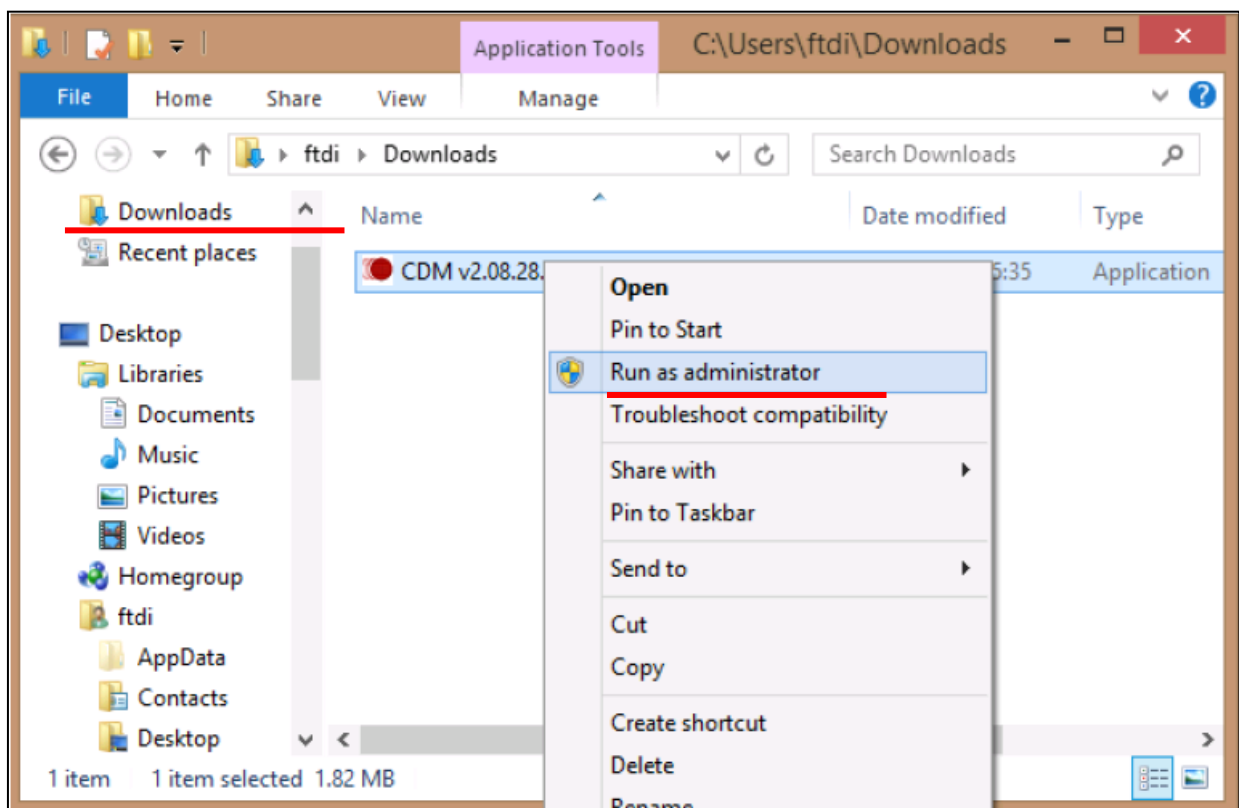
Application Tools C:\Users\ftdi\Downloads

File Home Share View Manage

ftdi ▸ Downloads

Search Downloads

Downloads
Recent places

Desktop
Libraries
Documents
Music
Pictures
Videos
Homegroup
ftdi
AppData
Contacts
Desktop

Name Date modified Type

CDM v2.08.28. 5:35 Application

Open
Pin to Start
Run as administrator
Troubleshoot compatibility
Share with
Pin to Taskbar
Send to
Cut
Copy
Create shortcut
Delete
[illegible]

1 item 1 item selected 1.82 MB